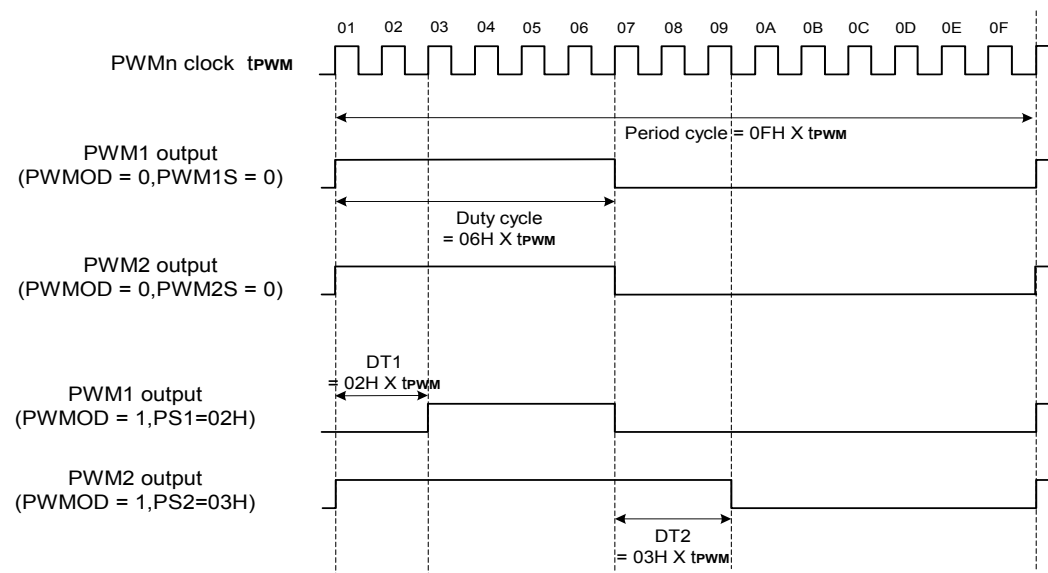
01 02 03 04 05 06 07 08 09 0A 0B 0C 0D 0E 0F

PWMn clock $t_{PWM}$

Period cycle = 0FH X $t_{PWM}$

PWM1 output (PWMOD = 0,PWM1S = 0)

Duty cycle = 06H X $t_{PWM}$

PWM2 output (PWMOD = 0,PWM2S = 0)

DT1 = 02H X $t_{PWM}$

PWM1 output (PWMOD = 1,PS1=02H)

PWM2 output (PWMOD = 1,PS2=03H)

DT2 = 03H X $t_{PWM}$